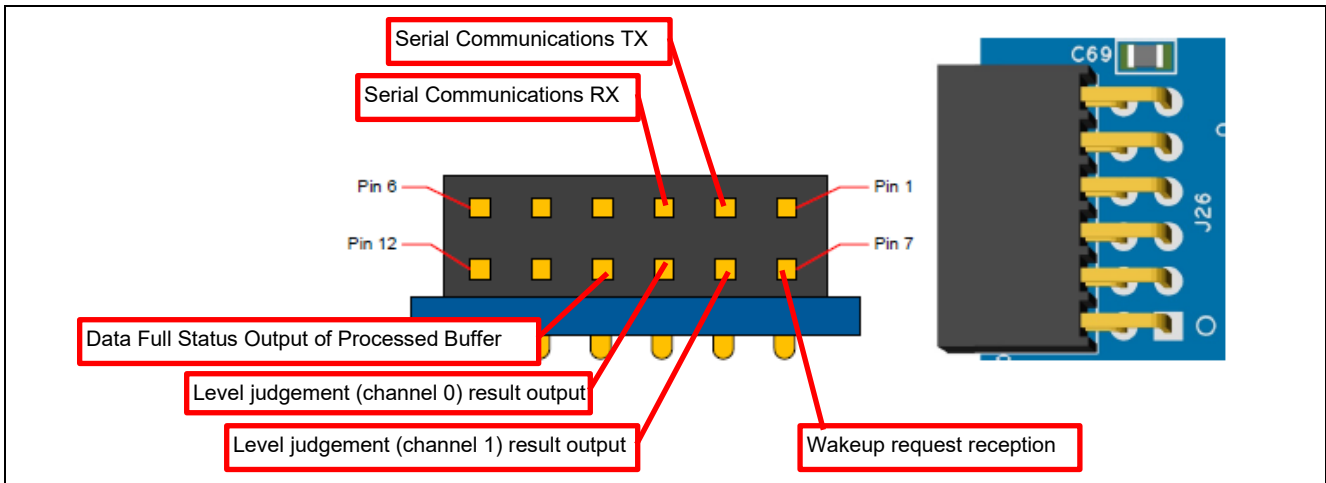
Serial Communications TX

Serial Communications RX

Pin 6

Pin 1

Pin 12

Pin 7

Data Full Status Output of Processed Buffer

Level judgement (channel 0) result output

Level judgement (channel 1) result output

Wakeup request reception

C69

J26